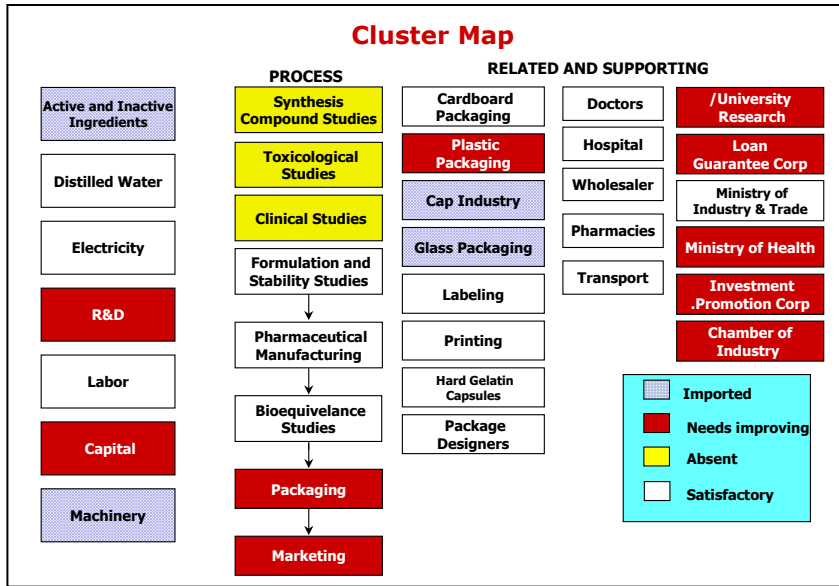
Cluster Map

Active and Inactive Ingredients

Distilled Water

Electricity

R&D

Labor

Capital

Machinery

PROCESS

Synthesis Compound Studies

Toxicological Studies

Clinical Studies

Formulation and Stability Studies

Pharmaceutical Manufacturing

Bioequivelance Studies

Packaging

Marketing

RELATED AND SUPPORTING

Cardboard Packaging

Plastic Packaging

Cap Industry

Glass Packaging

Labeling

Printing

Hard Gelatin Capsules

Package Designers

Doctors

Hospital

Wholesaler

Pharmacies

Transport

/University Research

Loan Guarantee Corp

Ministry of Industry & Trade

Ministry of Health

Investment .Promotion Corp

Chamber of Industry

Imported

Needs improving

Absent

Satisfactory